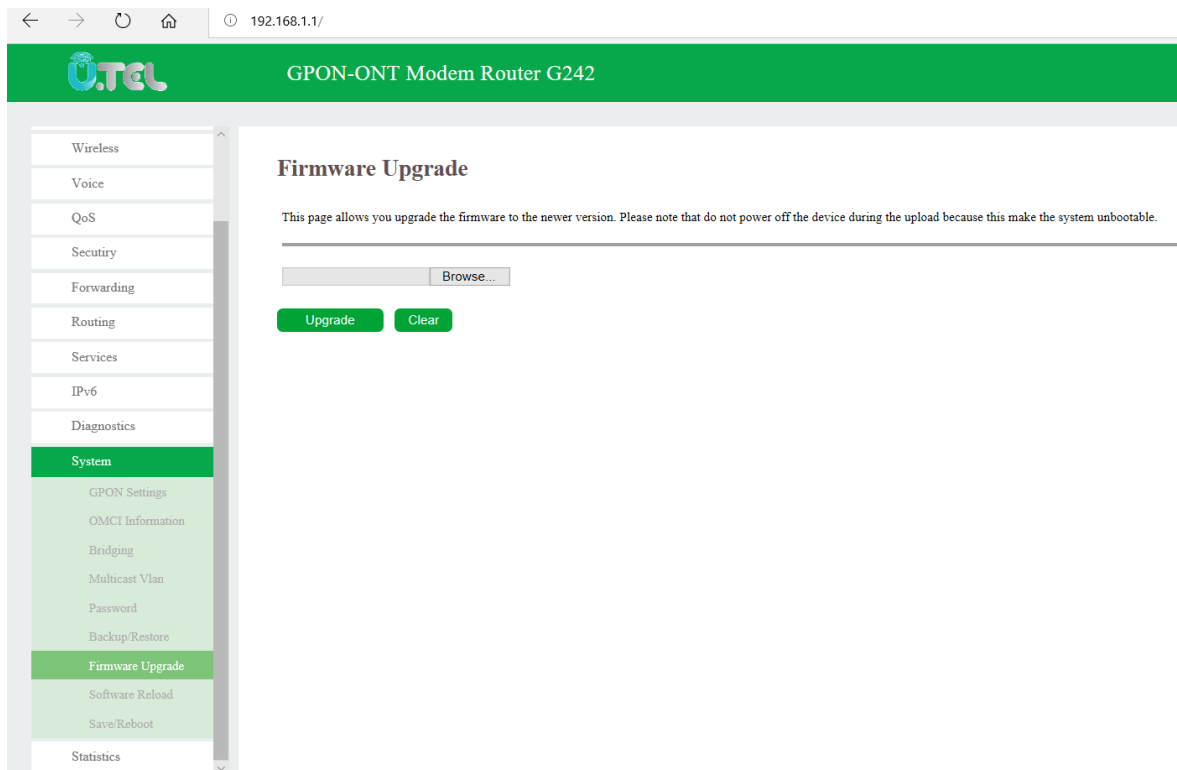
192.168.1.1/

U.TEL

GPON-ONT Modem Router G242

Wireless
Voice
QoS
Secutiry
Forwarding
Routing
Services
IPv6
Diagnostics
System
GPON Settings
OMCI Information
Bridging
Multicast Vlan
Password
Backup/Restore
Firmware Upgrade
Software Reload
Save/Reboot
Statistics

Firmware Upgrade

This page allows you upgrade the firmware to the newer version. Please note that do not power off the device during the upload because this make the system unbootable.

Browse...

Upgrade
Clear